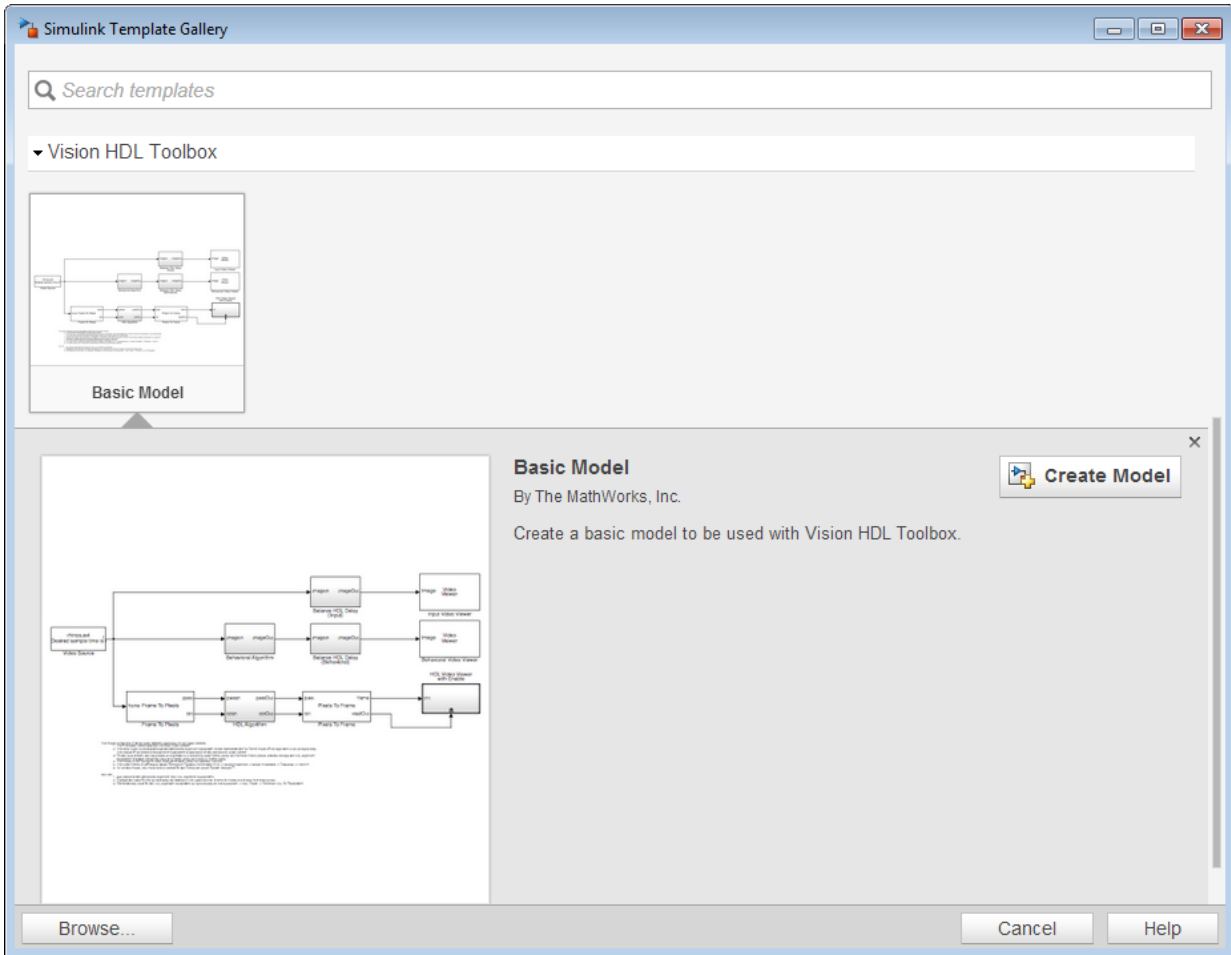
Simulink Template Gallery

Search templates

Vision HDL Toolbox

Basic Model

×

Basic Model

By The MathWorks, Inc.

Create a basic model to be used with Vision HDL Toolbox.

Create Model

imageIn imageOut

Balance HDL Delay (Input)

Image Video Viewer

Input Video Viewer

Desired sample time is

Video Source

imageIn imageOut

Behavioral Algorithm

imageIn imageOut

Balance HDL Delay (Behavioral)

Image Video Viewer

Behavioral Video Viewer

HDL Video Viewer with Enable

frame Frame To Pixels pixel ctrl

Frame To Pixels

pixelIn pixelOut ctrlIn ctrlOut

HDL Algorithm

pixel Pixels To Frame frame ctrl validOut

Pixels To Frame

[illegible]

Browse...

Cancel

Help